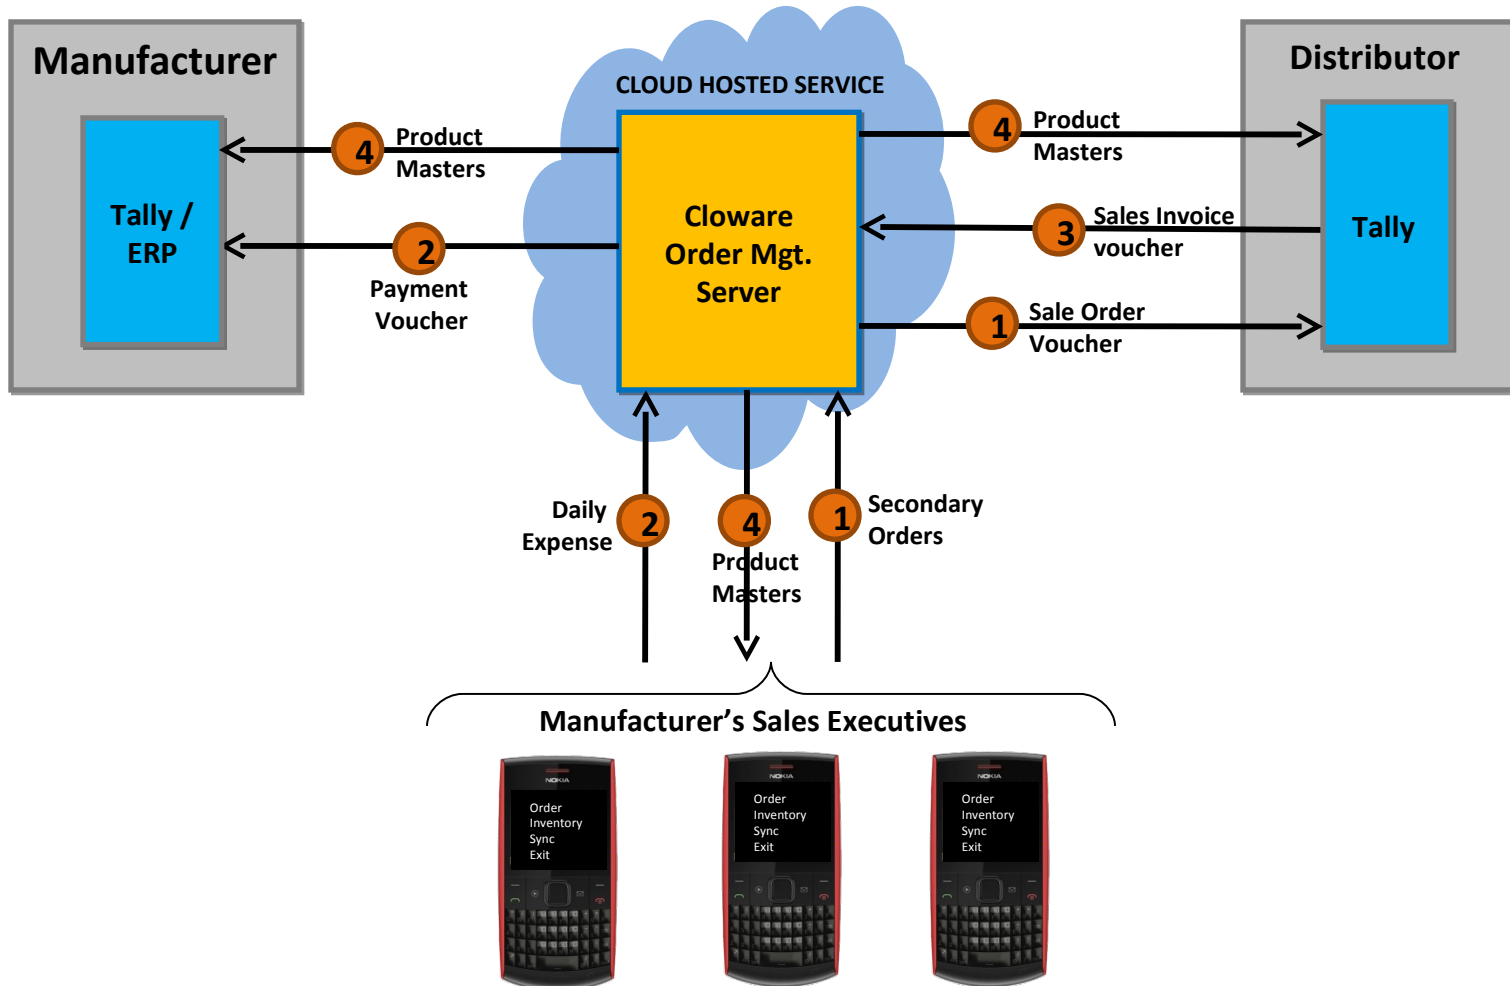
Manufacturer

Tally / ERP

4 Product Masters

2 Payment Voucher

CLOUD HOSTED SERVICE

Cloware Order Mgt. Server

Distributor

Tally

4 Product Masters

3 Sales Invoice voucher

1 Sale Order Voucher

Daily Expense 2

4 Product Masters

1 Secondary Orders

Manufacturer's Sales Executives

NOKIA
Order
Inventory
Sync
Exit

NOKIA
Order
Inventory
Sync
Exit

NOKIA
Order
Inventory
Sync
Exit